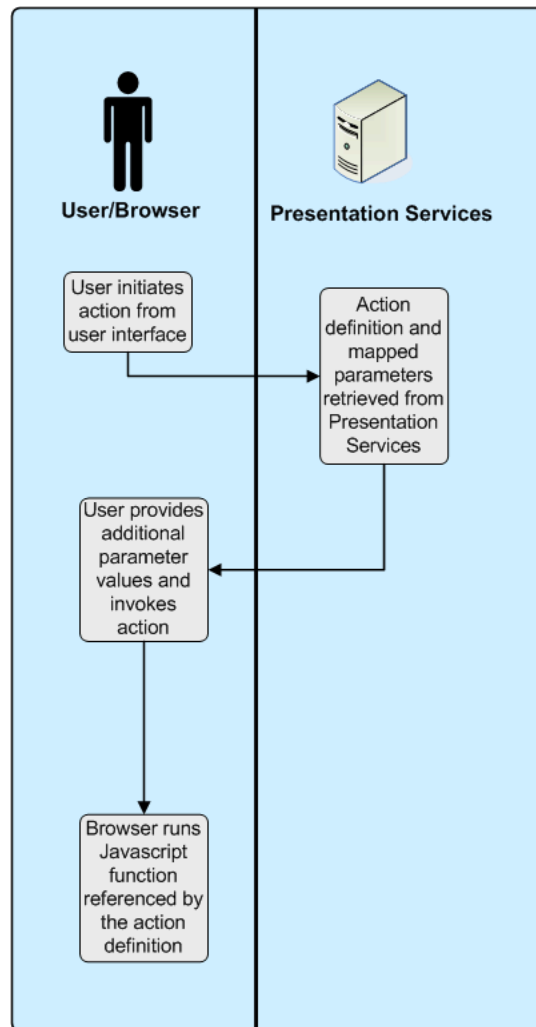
User/Browser

Presentation Services

User initiates action from user interface

Action definition and mapped parameters retrieved from Presentation Services

User provides additional parameter values and invokes action

Browser runs Javascript function referenced by the action definition